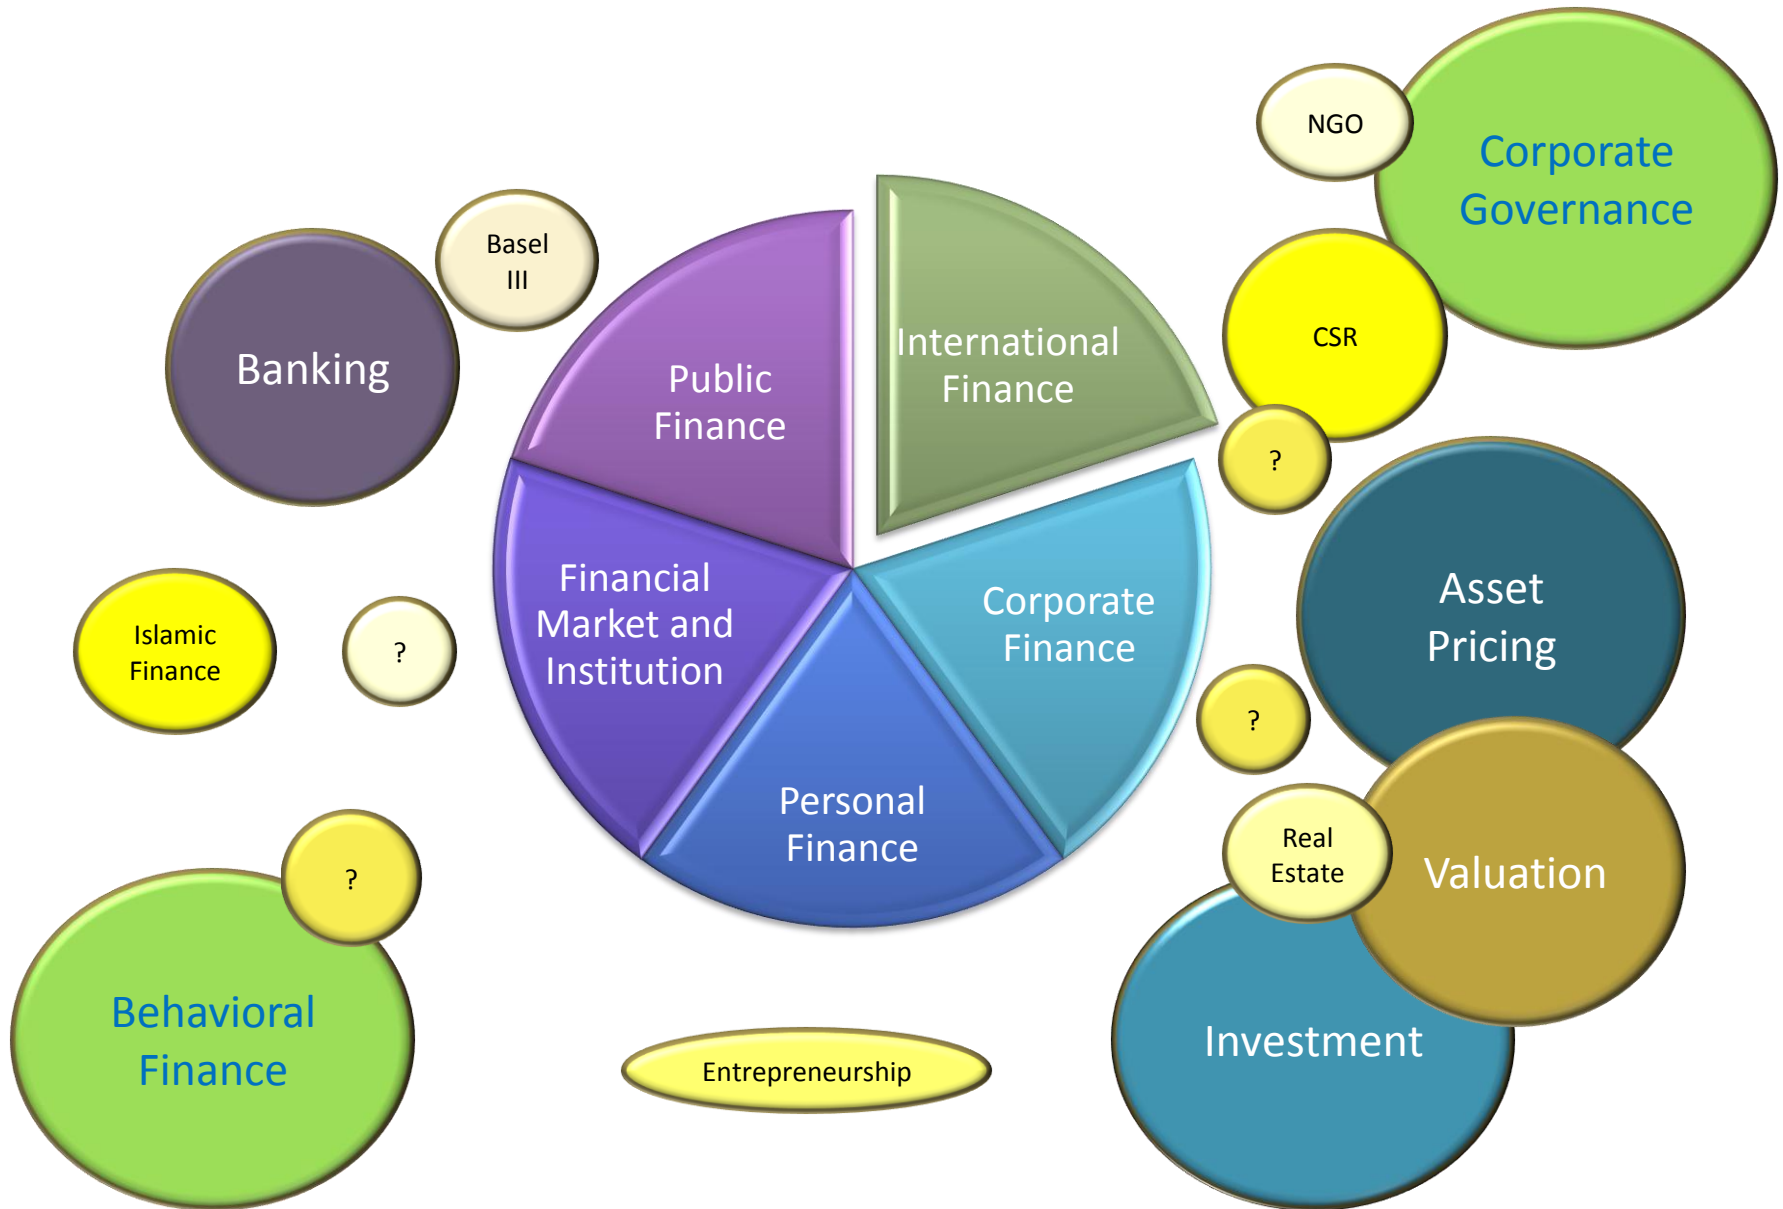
NGO

Corporate Governance

Basel III

Banking

Public Finance

International Finance

CSR

?

Asset Pricing

Islamic Finance

?

Financial Market and Institution

Corporate Finance

?

Personal Finance

Real Estate

Valuation

?

Behavioral Finance

Entrepreneurship

Investment